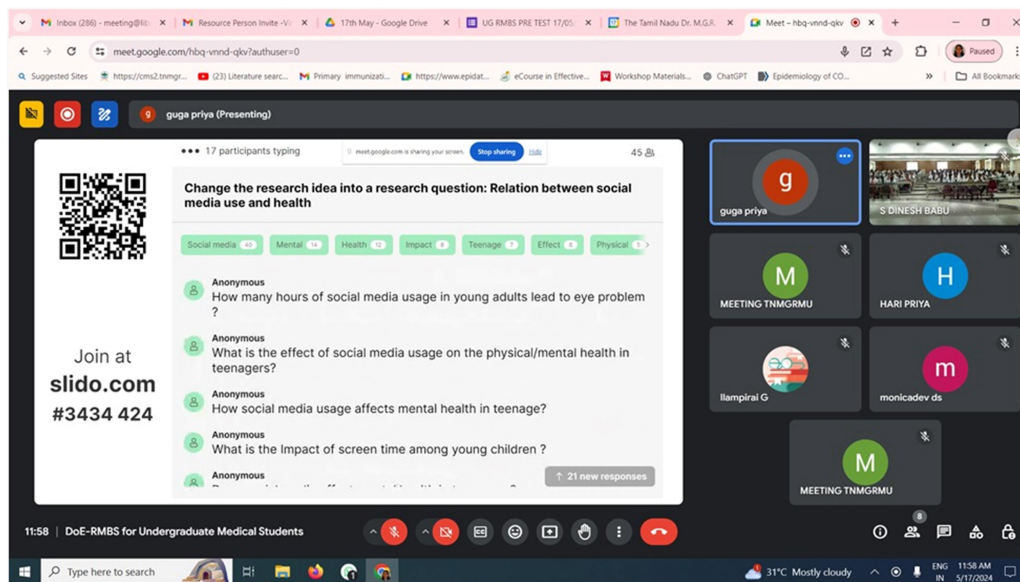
Inbox (286) - meeting@tn
Resource Person invite -
17th May - Google Drive
UG RMBS PRE TEST 17/05
The Tamil Nadu Dr. M.G.R.
Meet – hbq-vnnd-qkv

meet.google.com/hbq-vnnd-qkv?authuser=0

Paused

Suggested Sites
https://cms2.tnmgr...
(23) Literature searc...
Primary immunizati...
https://www.epidat...
eCourse in Effective...
Workshop Materials...
ChatGPT
Epidemiology of CO...
All Bookmarks

guga priya (Presenting)

17 participants typing

meet.google.com is sharing your screen. Stop sharing Hide

45

Change the research idea into a research question: Relation between social media use and health

Social media 40
Mental 14
Health 12
Impact 8
Teenage 7
Effect 6
Physical 5

Anonymous
How many hours of social media usage in young adults lead to eye problem ?

Anonymous
What is the effect of social media usage on the physical/mental health in teenagers?

Anonymous
How social media usage affects mental health in teenage?

Anonymous
What is the Impact of screen time among young children ?

Anonymous
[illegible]

↑ 21 new responses

Join at
slido.com
#3434 424

g
guga priya

S DINESH BABU

M
MEETING TNMGRMU

H
HARI PRIYA

Ilampirai G

m
monicadev ds

M
MEETING TNMGRMU

11:58 | DoE-RMBS for Undergraduate Medical Students

8

Type here to search

31°C Mostly cloudy

ENG IN
11:58 AM
5/17/2024